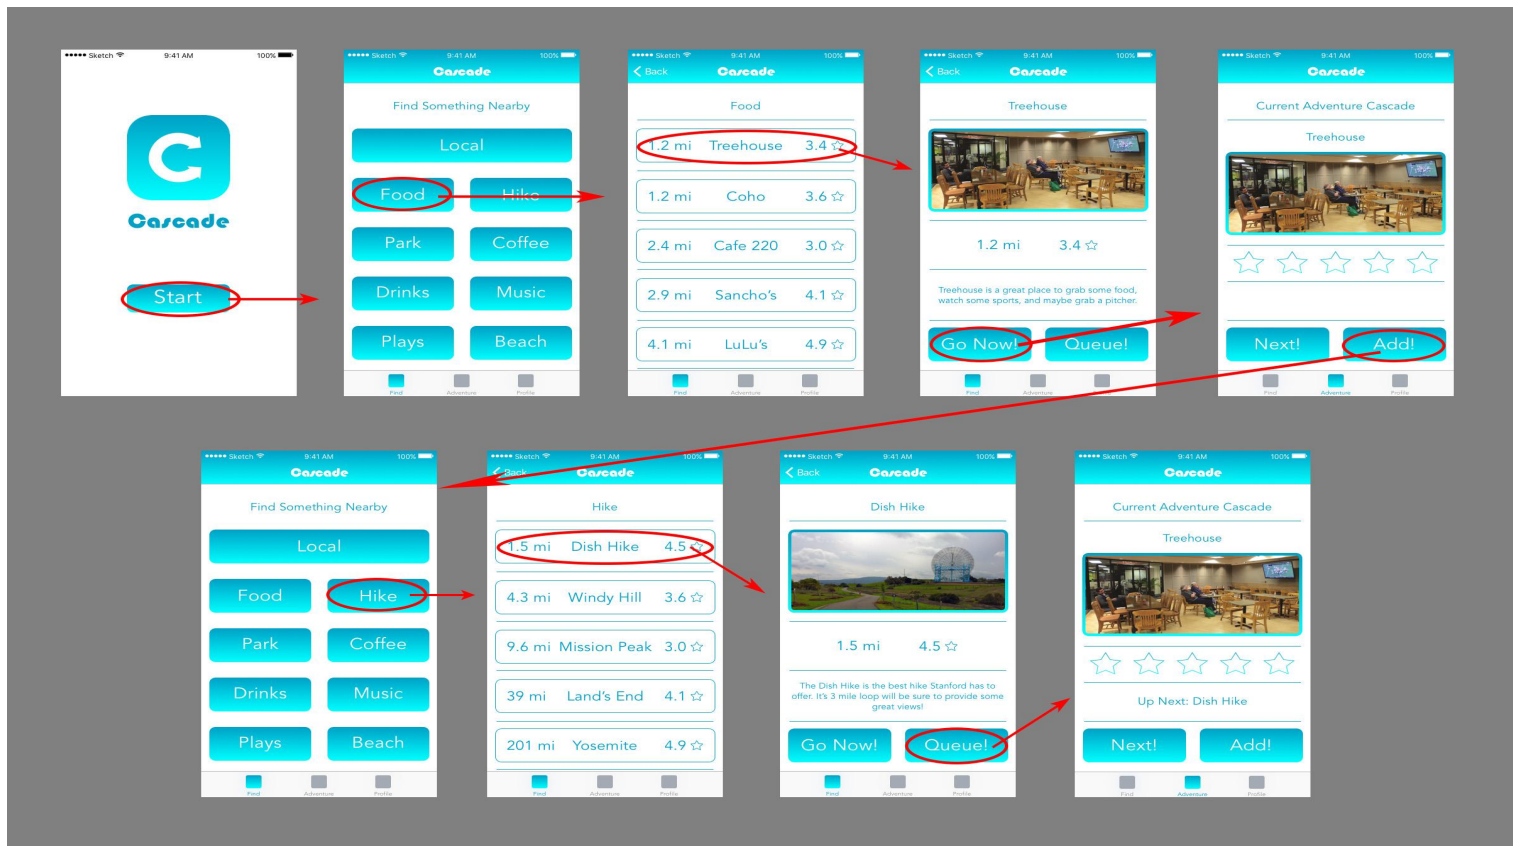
••••• Sketch 9:41 AM 100%

Cascade

Start

••••• Sketch 9:41 AM 100%

Cascade

Find Something Nearby

Local

Food Hike

Park Coffee

Drinks Music

Plays Beach

Find Adventure Profile

••••• Sketch 9:41 AM 100%

Back Cascade

Food

1.2 mi Treehouse 3.4 ☆

1.2 mi Coho 3.6 ☆

2.4 mi Cafe 220 3.0 ☆

2.9 mi Sancho's 4.1 ☆

4.1 mi LuLu's 4.9 ☆

Find Adventure Profile

••••• Sketch 9:41 AM 100%

Back Cascade

Treehouse

1.2 mi 3.4 ☆

Treehouse is a great place to grab some food, watch some sports, and maybe grab a pitcher.

Go Now! Queue!

Find Adventure Profile

••••• Sketch 9:41 AM 100%

Cascade

Current Adventure Cascade

Treehouse

☆ ☆ ☆ ☆ ☆

Next! Add!

Find Adventure Profile

••••• Sketch 9:41 AM 100%

Cascade

Find Something Nearby

Local

Food Hike

Park Coffee

Drinks Music

Plays Beach

Find Adventure Profile

••••• Sketch 9:41 AM 100%

Back Cascade

Hike

1.5 mi Dish Hike 4.5 ☆

4.3 mi Windy Hill 3.6 ☆

9.6 mi Mission Peak 3.0 ☆

39 mi Land's End 4.1 ☆

201 mi Yosemite 4.9 ☆

Find Adventure Profile

••••• Sketch 9:41 AM 100%

Back Cascade

Dish Hike

1.5 mi 4.5 ☆

The Dish Hike is the best hike Stanford has to offer. It's 3 mile loop will be sure to provide some great views!

Go Now! Queue!

Find Adventure Profile

••••• Sketch 9:41 AM 100%

Cascade

Current Adventure Cascade

Treehouse

☆ ☆ ☆ ☆ ☆

Up Next: Dish Hike

Next! Add!

Find Adventure Profile